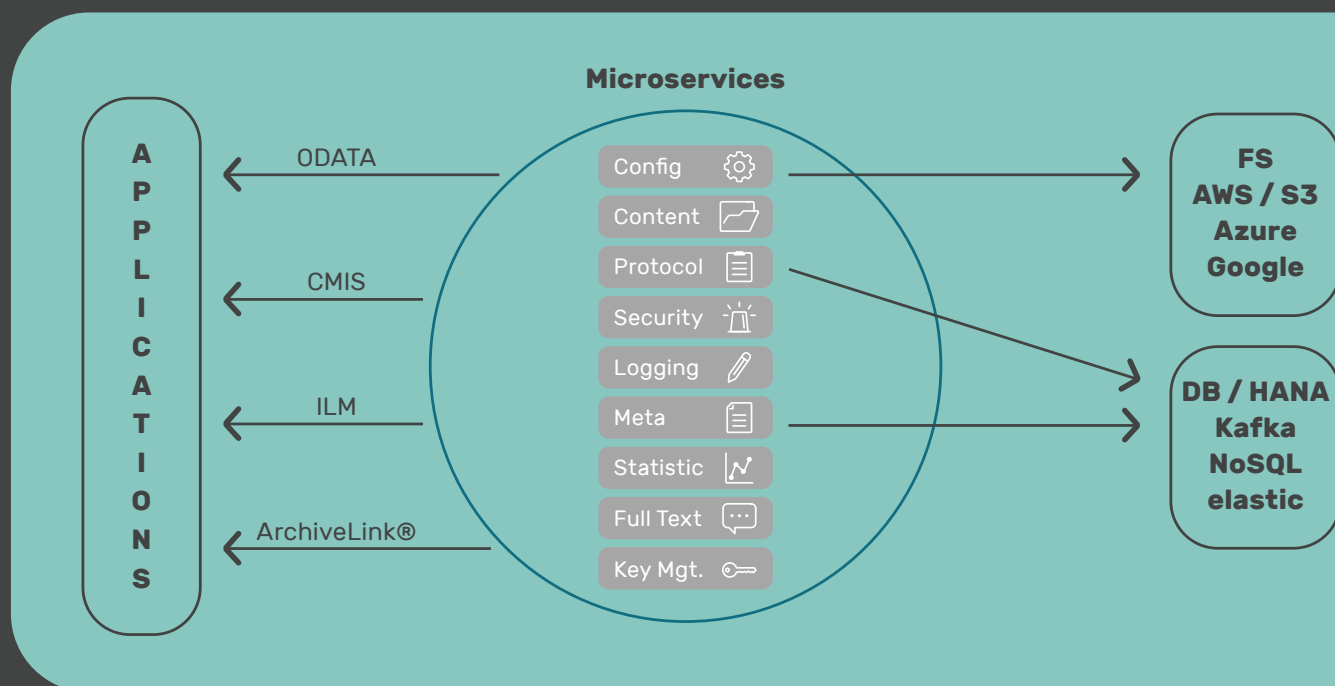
Microservices

A
P
P
L
I
C
A
T
I
O
N
S

ODATA

CMIS

ILM

ArchiveLink®

Config
Content
Protocol
Security
Logging
Meta
Statistic
Full Text
Key Mgt.

FS
AWS / S3
Azure
Google

DB / HANA
Kafka
NoSQL
elastic